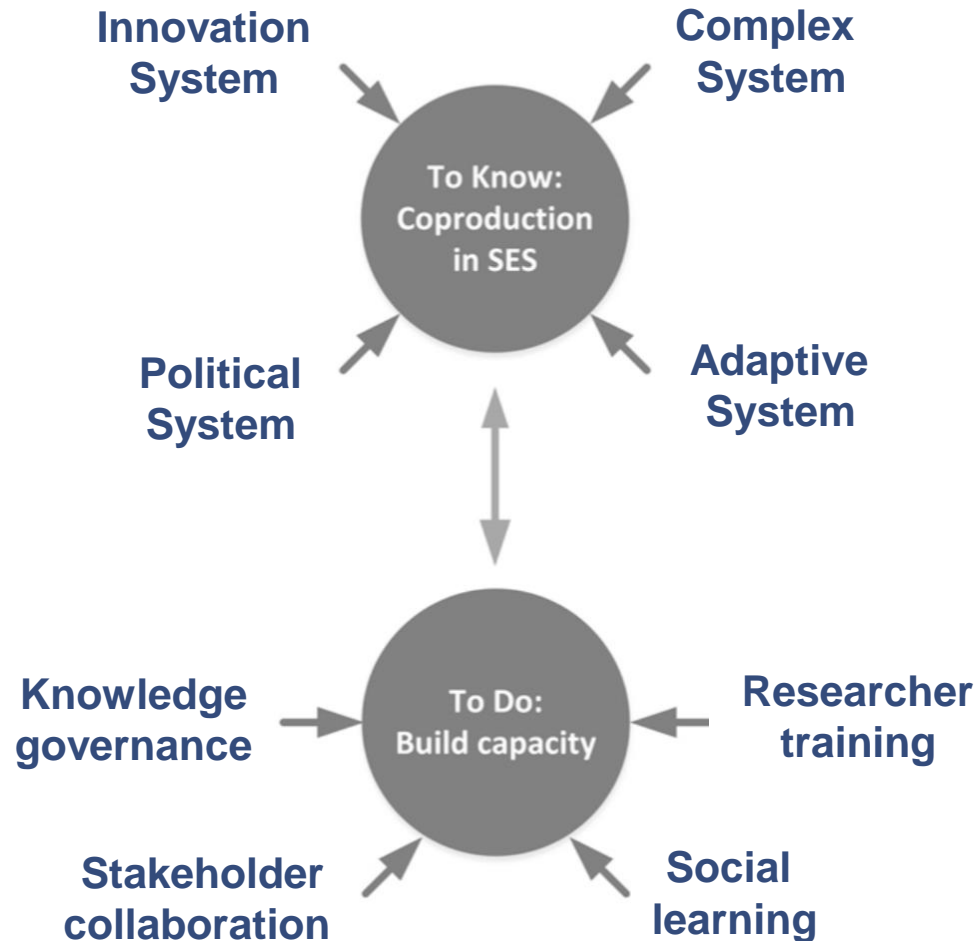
Innovation System

Complex System

To Know: Coproduction in SES

Political System

Adaptive System

Knowledge governance

To Do: Build capacity

Researcher training

Stakeholder collaboration

Social learning